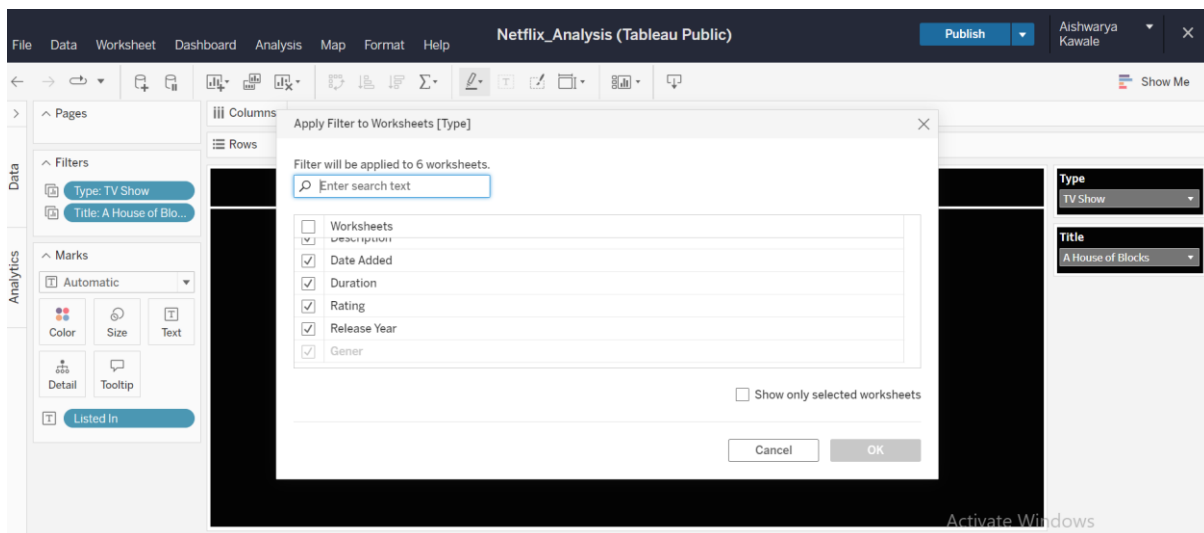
File Data Worksheet Dashboard Analysis Map Format Help

Netflix_Analysis (Tableau Public)

Publish

Aishwarya Kawale

Show Me

Pages

Columns

Rows

Filters

Type: TV Show

Title: A House of Blo...

Marks

Automatic

Color Size Text

Detail Tooltip

Listed In

Data

Analytics

Apply Filter to Worksheets [Type]

Filter will be applied to 6 worksheets.

Enter search text

Worksheets

Description

Date Added

Duration

Rating

Release Year

Gener

Show only selected worksheets

Cancel

OK

Type

TV Show

Title

A House of Blocks

Activate Windows